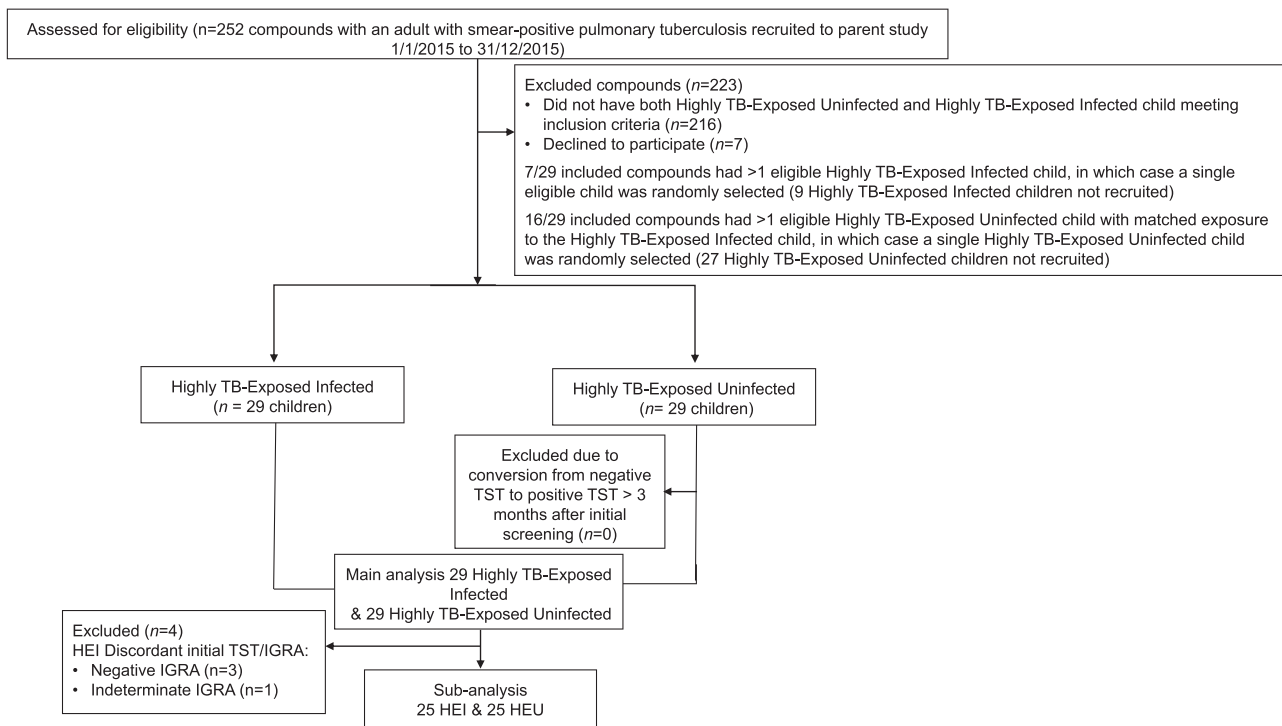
Assessed for eligibility (n=252 compounds with an adult with smear-positive pulmonary tuberculosis recruited to parent study 1/1/2015 to 31/12/2015)

Excluded compounds (n=223)
• Did not have both Highly TB-Exposed Uninfected and Highly TB-Exposed Infected child meeting inclusion criteria (n=216)
• Declined to participate (n=7)

7/29 included compounds had >1 eligible Highly TB-Exposed Infected child, in which case a single eligible child was randomly selected (9 Highly TB-Exposed Infected children not recruited)

16/29 included compounds had >1 eligible Highly TB-Exposed Uninfected child with matched exposure to the Highly TB-Exposed Infected child, in which case a single Highly TB-Exposed Uninfected child was randomly selected (27 Highly TB-Exposed Uninfected children not recruited)

Highly TB-Exposed Infected
(n = 29 children)

Highly TB-Exposed Uninfected
(n= 29 children)

Excluded due to conversion from negative TST to positive TST > 3 months after initial screening (n=0)

Main analysis 29 Highly TB-Exposed Infected
& 29 Highly TB-Exposed Uninfected

Excluded (n=4)
HEI Discordant initial TST/IGRA:
• Negative IGRA (n=3)
• Indeterminate IGRA (n=1)

Sub-analysis
25 HEI & 25 HEU